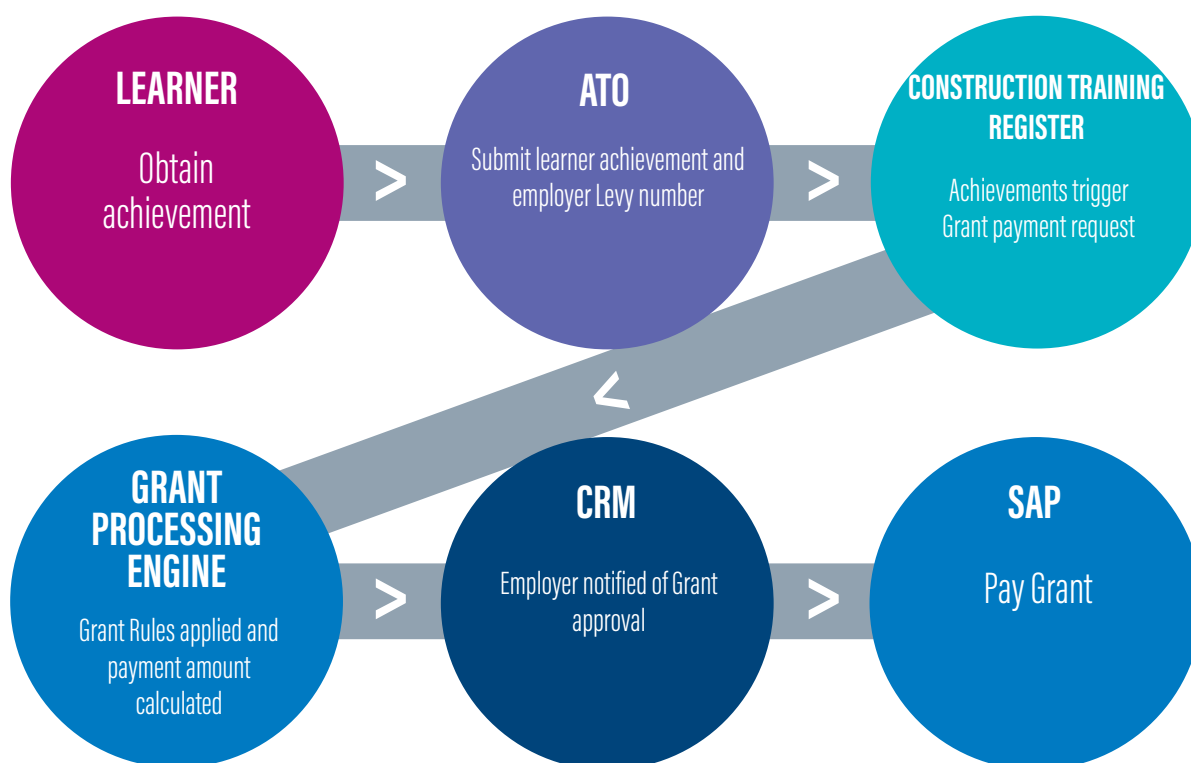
LEARNER

Obtain achievement

>

ATO

Submit learner achievement and employer Levy number

>

CONSTRUCTION TRAINING REGISTER

Achievements trigger Grant payment request

<

GRANT PROCESSING ENGINE

Grant Rules applied and payment amount calculated

>

CRM

Employer notified of Grant approval

>

SAP

Pay Grant